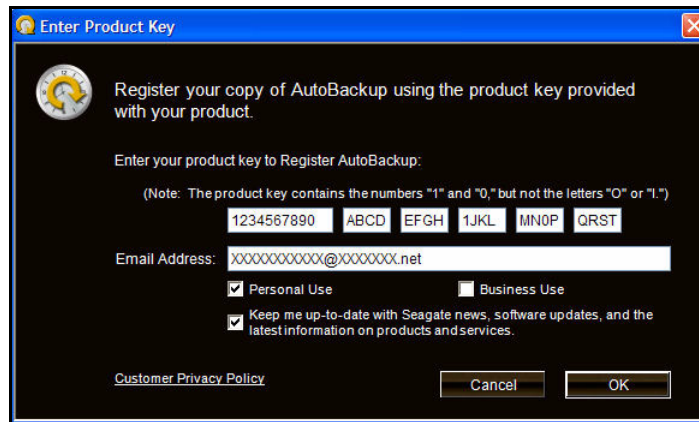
Enter Product Key

Register your copy of AutoBackup using the product key provided with your product.

Enter your product key to Register AutoBackup:

(Note: The product key contains the numbers "1" and "0," but not the letters "O" or "I.")

1234567890 ABCD EFGH 1JKL MN0P QRST

Email Address: XXXXXXXXXXX@XXXXXXX.net

Personal Use

Business Use

Keep me up-to-date with Seagate news, software updates, and the latest information on products and services.

Customer Privacy Policy

Cancel

OK